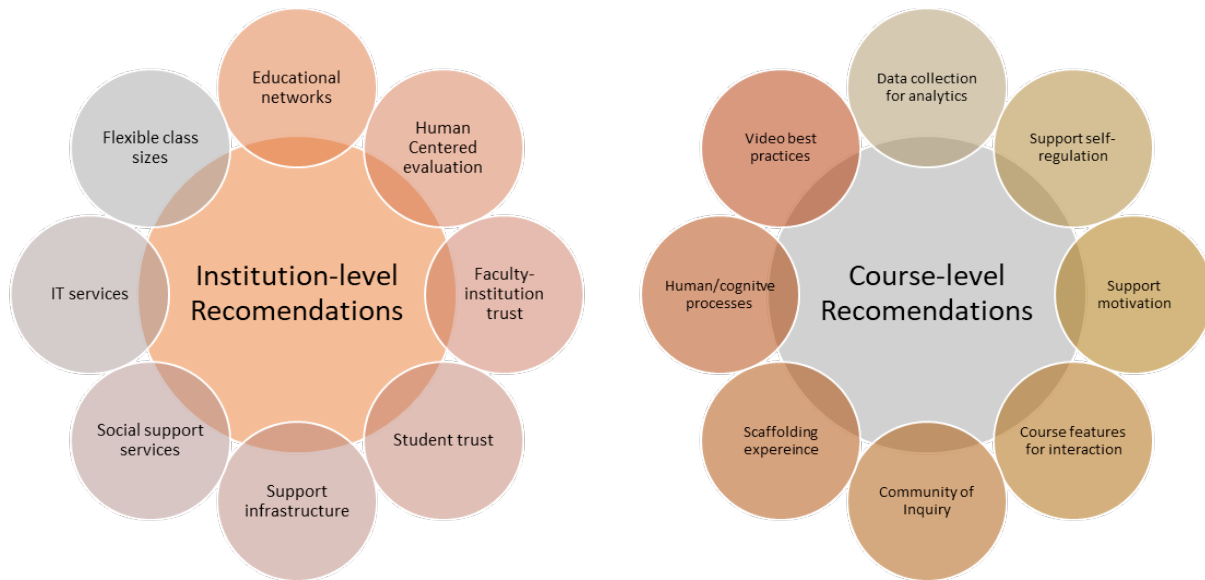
Educational networks

Human Centered evaluation

Faculty-institution trust

Student trust

Support infrastructure

Social support services

IT services

Flexible class sizes

Institution-level Recomendations

Data collection for analytics

Support self-regulation

Support motivation

Course features for interaction

Community of Inquiry

Scaffolding expereince

Human/cognitve processes

Video best practices

Course-level Recomendations